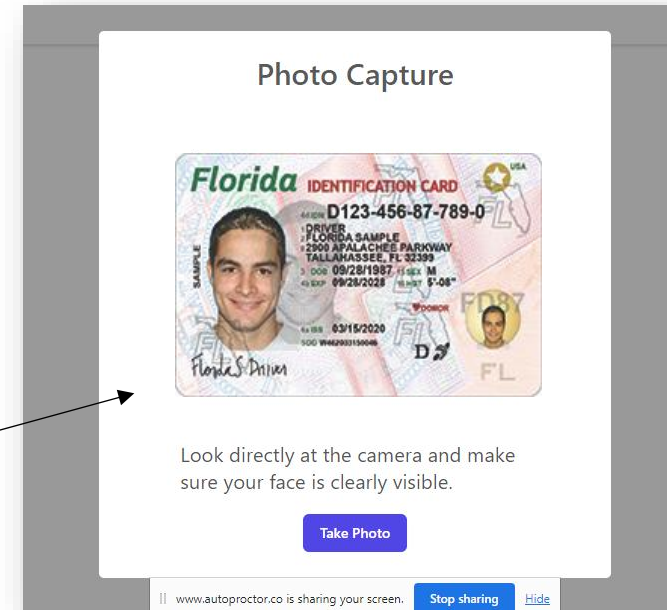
Photo Capture

Florida IDENTIFICATION CARD
USA
4d DLN D123-456-87-789-0
1 DRIVER
2 FLORIDA SAMPLE
8 2900 APALACHEE PARKWAY
TALLAHASSEE, FL 32399
3 DOB 09/28/1987 15 SEX M
4b EXP 09/28/2028 16 HGT 5'-08"
DONOR
4a ISS 03/15/2020
5DD W462033150046
SAMPLE
FL
FD87
FL
Florida S Driver

Look directly at the camera and make sure your face is clearly visible.

Take Photo

www.autoproctor.co is sharing your screen. Stop sharing Hide